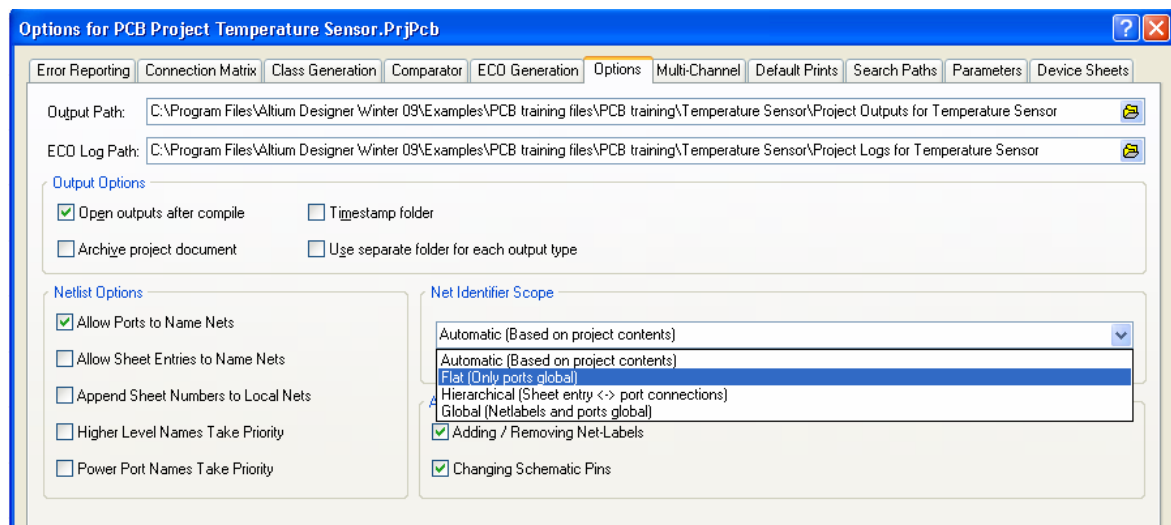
Options for PCB Project Temperature Sensor.PrjPcb

Error Reporting | Connection Matrix | Class Generation | Comparator | ECO Generation | Options | Multi-Channel | Default Prints | Search Paths | Parameters | Device Sheets

Output Path: C:\Program Files\Altium Designer Winter 09\Examples\PCB training files\PCB training\Temperature Sensor\Project Outputs for Temperature Sensor

ECO Log Path: C:\Program Files\Altium Designer Winter 09\Examples\PCB training files\PCB training\Temperature Sensor\Project Logs for Temperature Sensor

Output Options

Open outputs after compile

Timestamp folder

Archive project document

Use separate folder for each output type

Netlist Options

Allow Ports to Name Nets

Allow Sheet Entries to Name Nets

Append Sheet Numbers to Local Nets

Higher Level Names Take Priority

Power Port Names Take Priority

Net Identifier Scope

Automatic (Based on project contents)

Automatic (Based on project contents)
Flat (Only ports global)
Hierarchical (Sheet entry <-> port connections)
Global (Netlabels and ports global)

A

Adding / Removing Net-Labels

Changing Schematic Pins